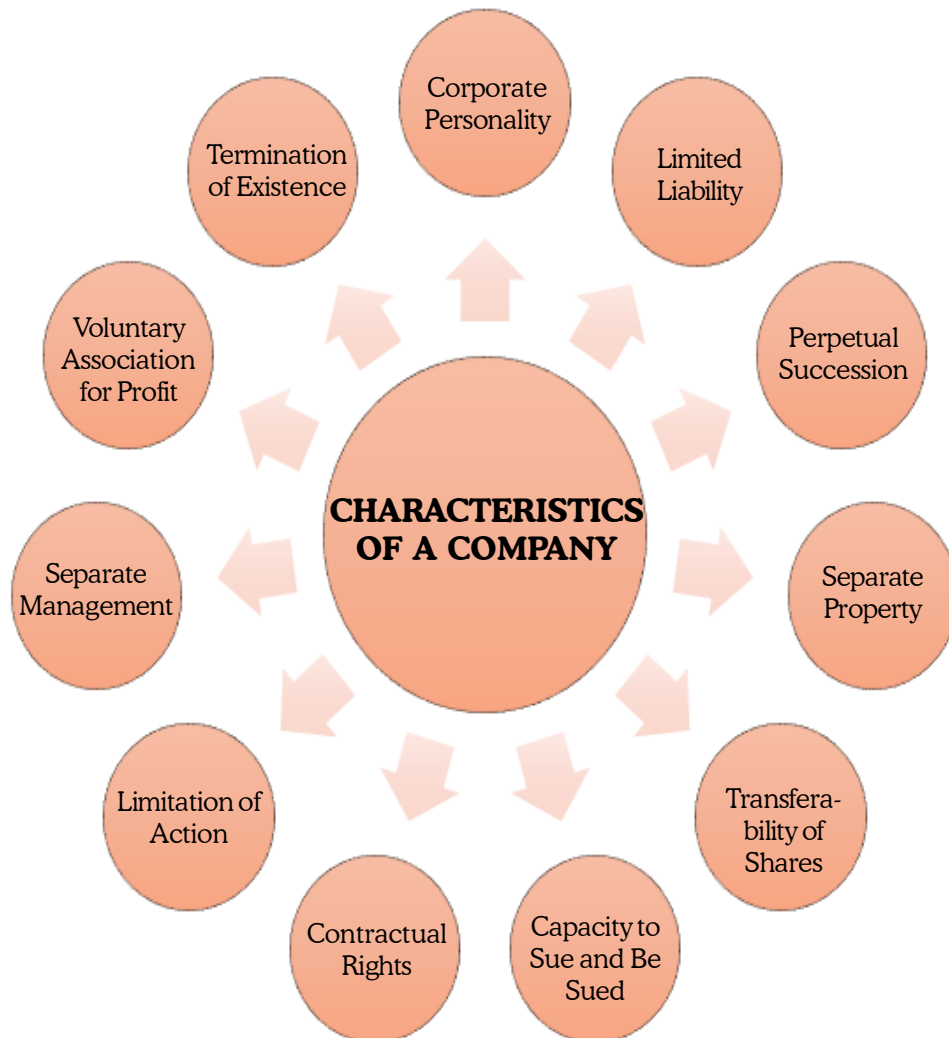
CHARACTERISTICS OF A COMPANY

Corporate Personality

Limited Liability

Perpetual Succession

Separate Property

Transferability of Shares

Capacity to Sue and Be Sued

Contractual Rights

Limitation of Action

Separate Management

Voluntary Association for Profit

Termination of Existence